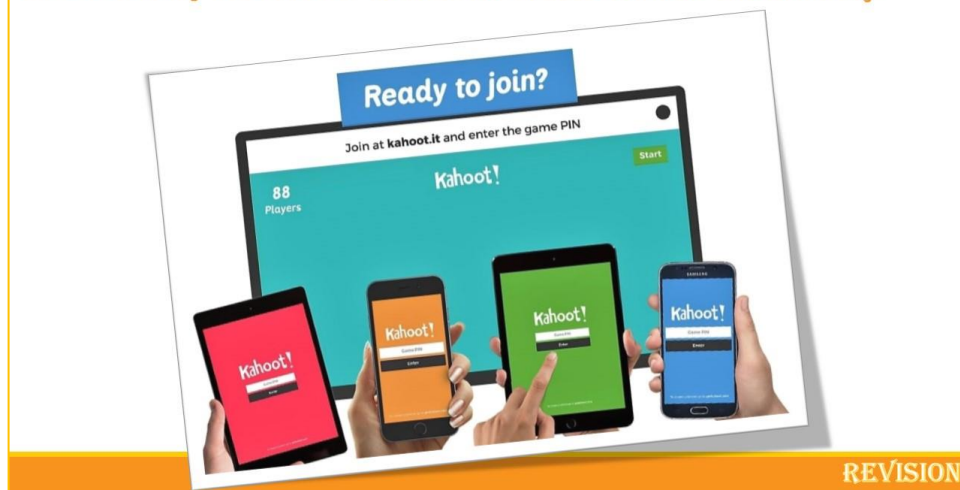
Ready to join?

Join at **kahoot.it** and enter the game PIN

Start

88
Players

Kahoot!

Kahoot!
Game PIN
Enter

Kahoot!
Game PIN
Enter

Kahoot!
Game PIN
Enter

SAMSUNG

Kahoot!
Game PIN
Enter

REVISION